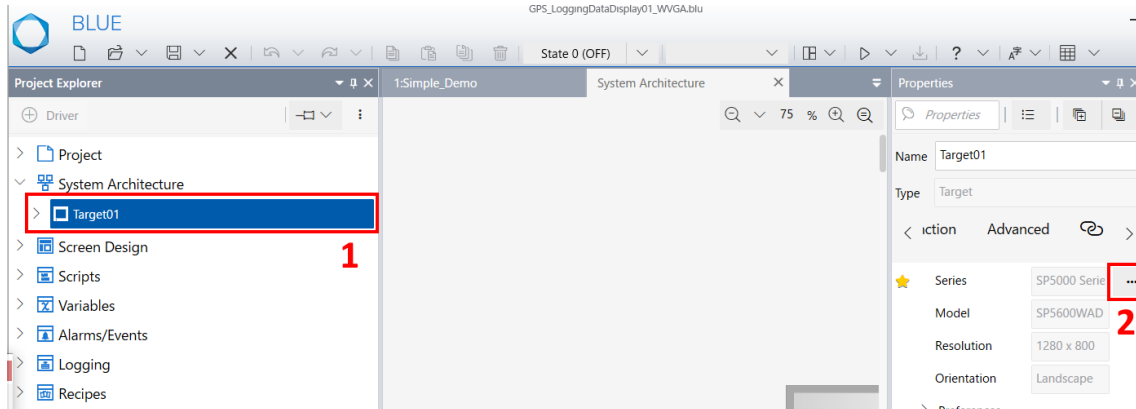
BLUE

GPS_LoggingDataDisplay01_WVGA.blu

State 0 (OFF)

Project Explorer

Driver

Project
System Architecture
Target01
Screen Design
Scripts
Variables
Alarms/Events
Logging
Recipes

1

1:Simple_Demo

System Architecture

75 %

Properties

Properties

Name Target01

Type Target

ıction Advanced

Series SP5000 Serie

Model SP5600WAD

Resolution 1280 x 800

Orientation Landscape

2